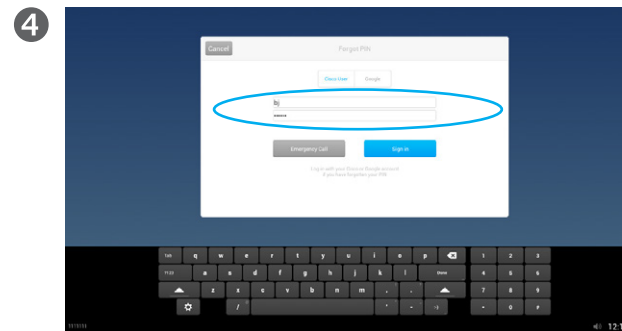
4

Cancel

Forgot PIN

Cisco User

Google

bj

Emergency Call

Sign In

Log in with your Cisco or Google account if you have forgotten your PIN

q w e r t y u i o p

a s d f g h j k l

z x c v b n m , .

Done

1 2 3

4 5 6

7 8 9

0

12:1